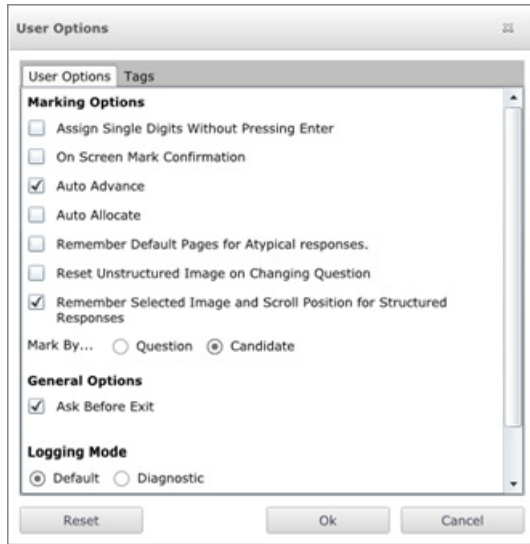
User Options

User Options Tags

Marking Options

Assign Single Digits Without Pressing Enter

On Screen Mark Confirmation

Auto Advance

Auto Allocate

Remember Default Pages for Atypical responses.

Reset Unstructured Image on Changing Question

Remember Selected Image and Scroll Position for Structured Responses

Mark By... Question Candidate

General Options

Ask Before Exit

Logging Mode

Default Diagnostic

Reset Ok Cancel